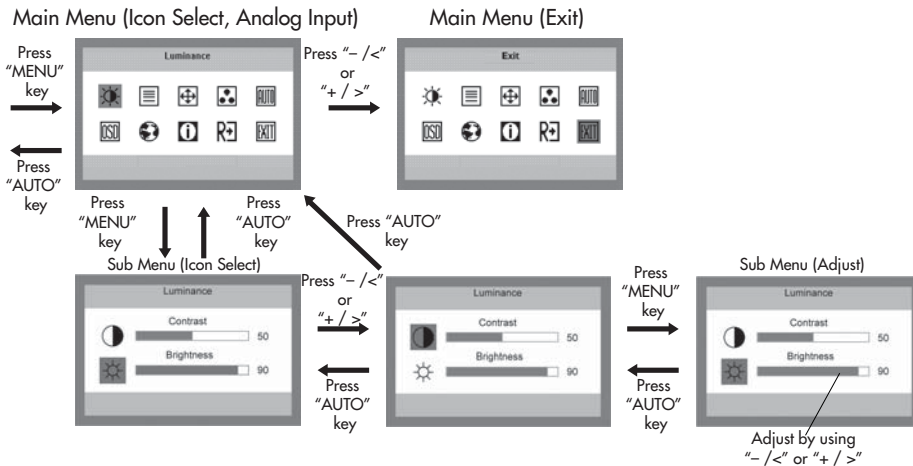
Main Menu (Icon Select, Analog Input)

Main Menu (Exit)

Press "MENU" key

Press "AUTO" key

Luminance

AUTO

OSD

R

EXIT

Press "– /<" or "+ / >"

Exit

AUTO

OSD

R

EXIT

Press "MENU" key

Press "AUTO" key

Press "AUTO" key

Sub Menu (Icon Select)

Luminance

Contrast

50

Brightness

90

Press "– /<" or "+ / >"

Press "AUTO" key

Luminance

Contrast

50

Brightness

90

Press "MENU" key

Press "AUTO" key

Sub Menu (Adjust)

Luminance

Contrast

50

Brightness

90

Adjust by using "– /<" or "+ / >"